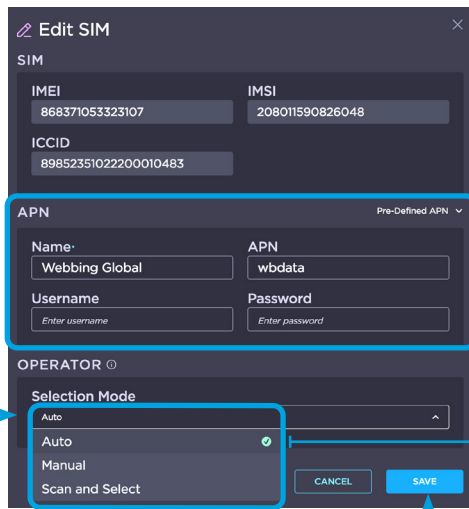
Edit SIM

SIM

IMEI
868371053323107

IMSI
208011590826048

ICCID
89852351022200010483

APN

Pre-Defined APN

Name·
Webbing Global

APN
wbdata

Username
Enter username

Password
Enter password

OPERATOR

Selection Mode
Auto

Auto
Manual
Scan and Select

CANCEL

SAVE